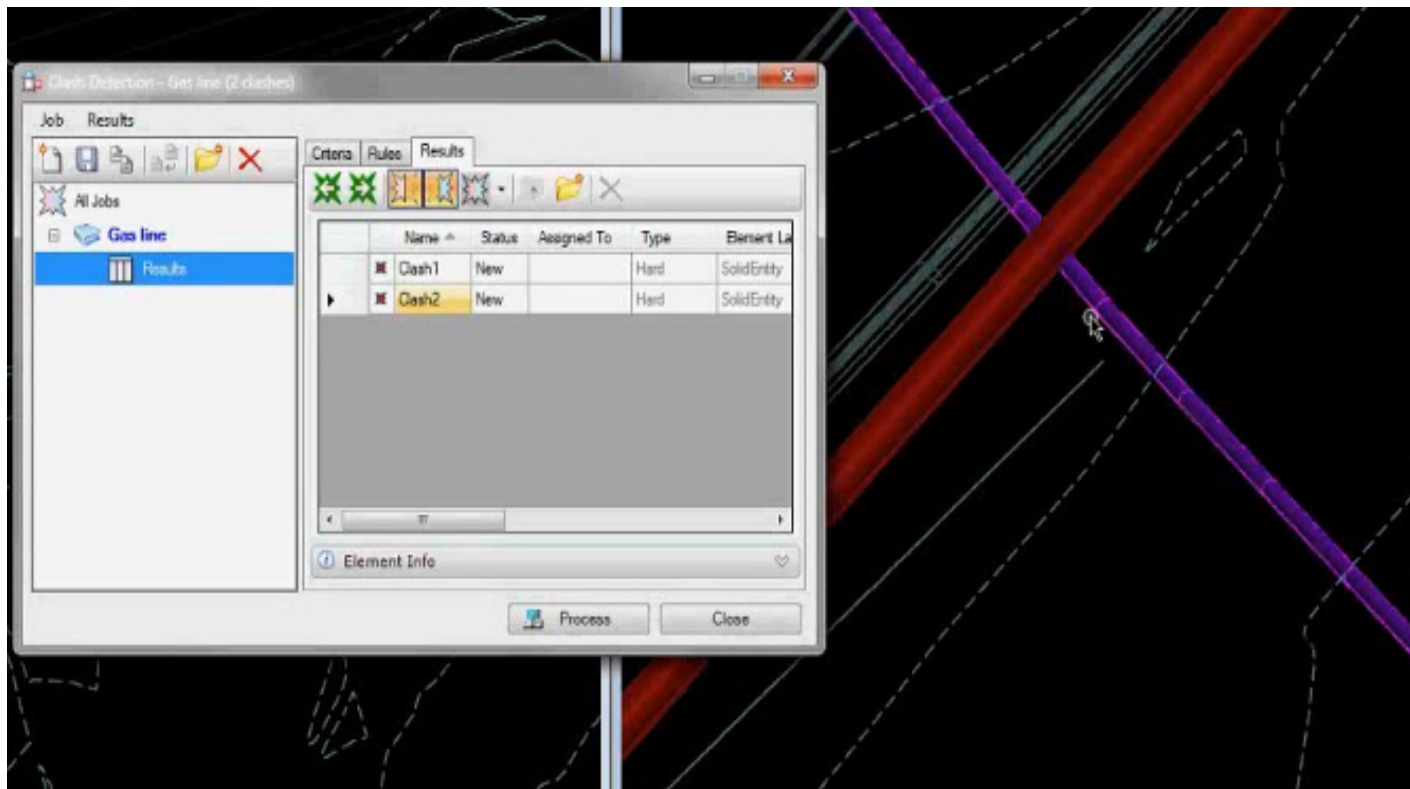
Clash Detection - Gas line (2 clashes)

Job Results

All Jobs
Gas line
Results

Criteria Rules Results

| Name | Status | Assigned To | Type | Element La |
|---|---|---|---|---|
| Clash1 | New | | Hard | SolidEntity |
| Clash2 | New | | Hard | SolidEntity |

Element Info

Process Close